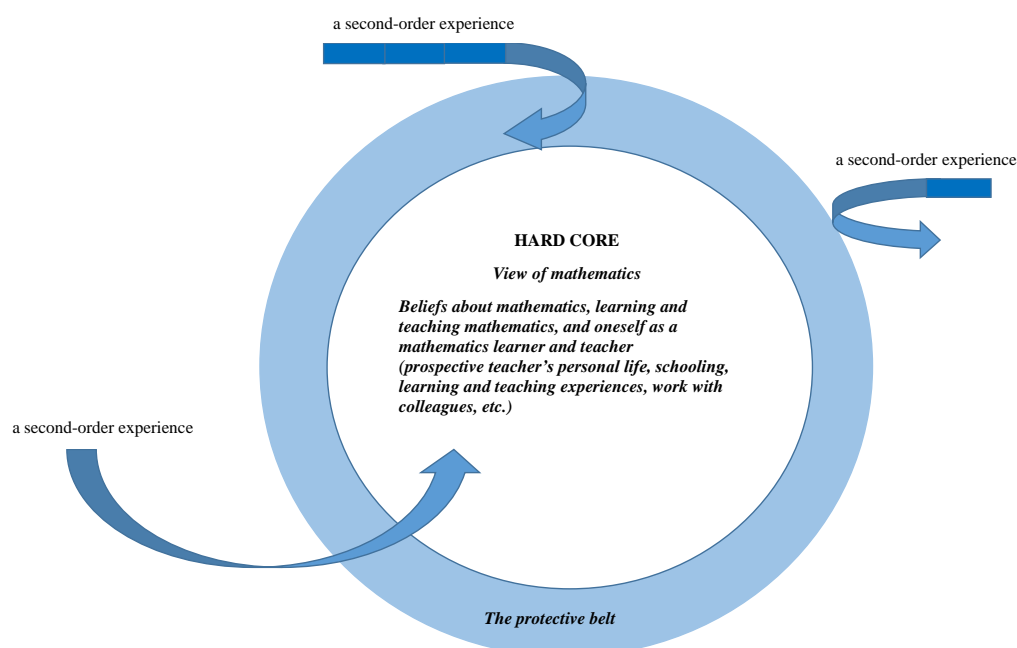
a second-order experience

a second-order experience

HARD CORE

View of mathematics

Beliefs about mathematics, learning and teaching mathematics, and oneself as a mathematics learner and teacher (prospective teacher's personal life, schooling, learning and teaching experiences, work with colleagues, etc.)

a second-order experience

The protective belt